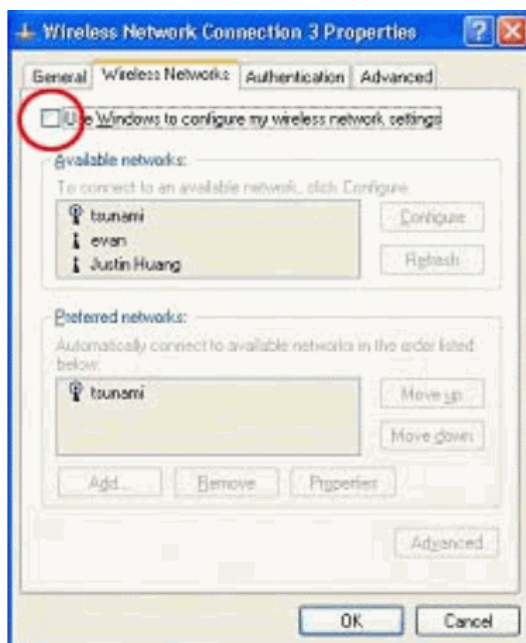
Wireless Network Connection 3 Properties

General | Wireless Networks | Authentication | Advanced

Use Windows to configure my wireless network settings

Available networks:

To connect to an available network, click Configure.

tsunami
evan
Justin Huang

Configure

Refresh

Preferred networks:

Automatically connect to available networks in the order listed below:

tsunami

Move up

Move down

Add...

Remove

Properties

Advanced

OK

Cancel